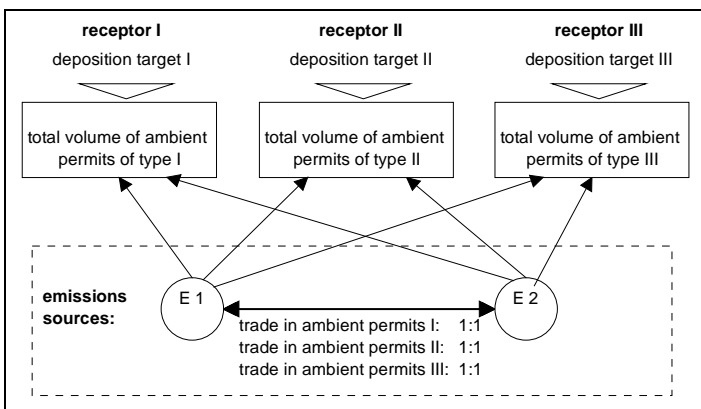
receptor I
deposition target I

receptor II
deposition target II

receptor III
deposition target III

total volume of ambient permits of type I

total volume of ambient permits of type II

total volume of ambient permits of type III

emissions sources:

E 1

E 2

trade in ambient permits I: 1:1
trade in ambient permits II: 1:1
trade in ambient permits III: 1:1